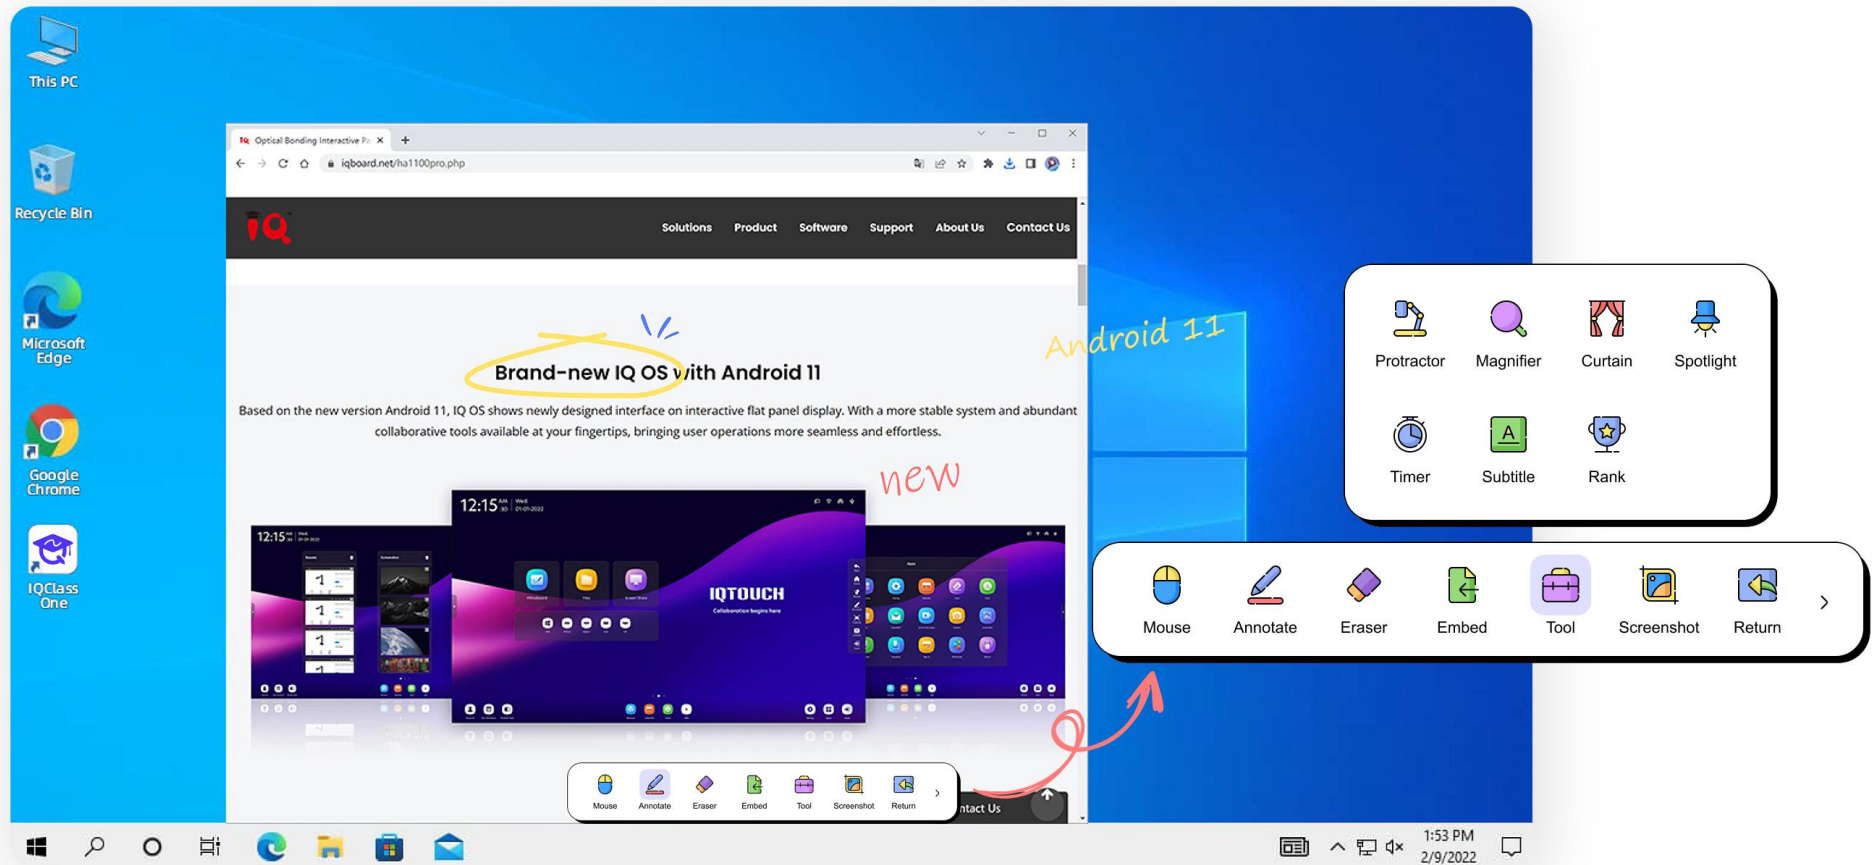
This PC

Recycle Bin

Microsoft Edge

Google Chrome

IQClass One

Optical Bonding Interactive P

iqboard.net/ha1100pro.php

IQ

Solutions Product Software Support About Us Contact Us

Brand-new IQ OS with Android 11

Based on the new version Android 11, IQ OS shows newly designed interface on interactive flat panel display. With a more stable system and abundant collaborative tools available at your fingertips, bringing user operations more seamless and effortless.

new

Android 11

12:15

IQTOUCH

Mouse Annotate Eraser Embed Tool Screenshot Return

ntact Us

Protractor Magnifier Curtain Spotlight

Timer Subtitle Rank

Mouse Annotate Eraser Embed Tool Screenshot Return

1:53 PM
2/9/2022